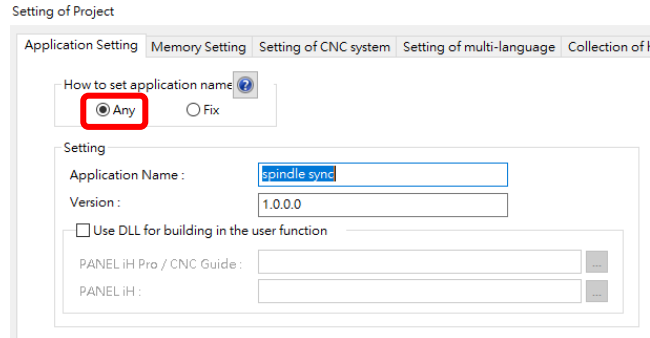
Setting of Project

Application Setting | Memory Setting | Setting of CNC system | Setting of multi-language | Collection of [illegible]

How to set application name ?

Any Fix

Setting

Application Name : spindle sync

Version : 1.0.0.0

Use DLL for building in the user function

PANEL iH Pro / CNC Guide : ...

PANEL iH : ...